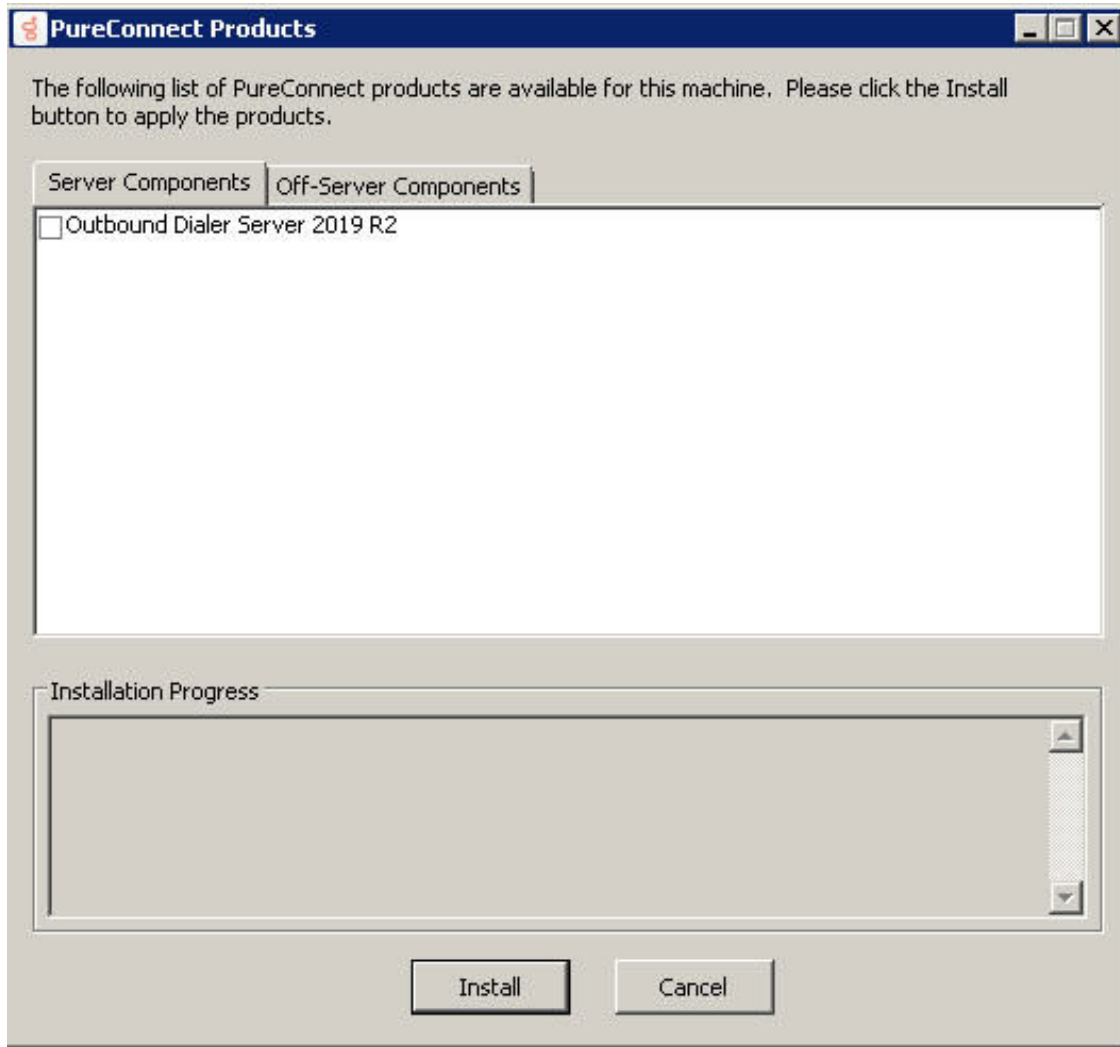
PureConnect Products

The following list of PureConnect products are available for this machine. Please click the Install button to apply the products.

Server Components | Off-Server Components

Outbound Dialer Server 2019 R2

Installation Progress

Install
Cancel